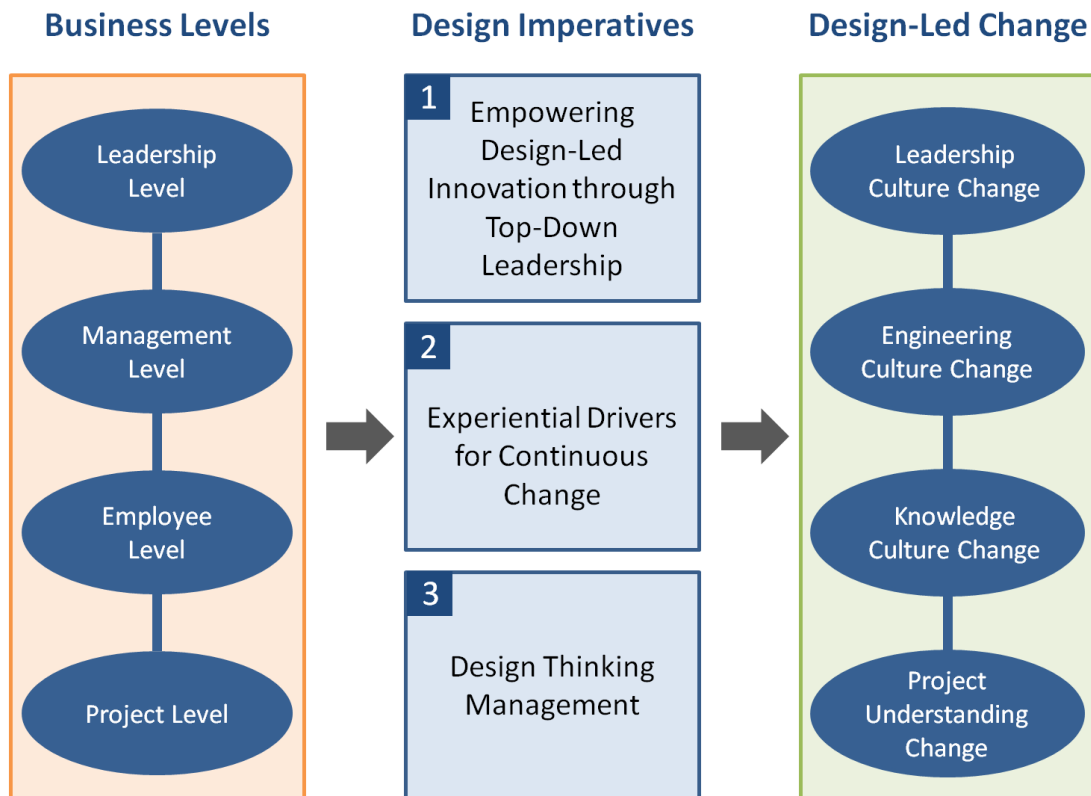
Business Levels

Leadership Level

Management Level

Employee Level

Project Level

Design Imperatives

1 Empowering Design-Led Innovation through Top-Down Leadership

2 Experiential Drivers for Continuous Change

3 Design Thinking Management

Design-Led Change

Leadership Culture Change

Engineering Culture Change

Knowledge Culture Change

Project Understanding Change